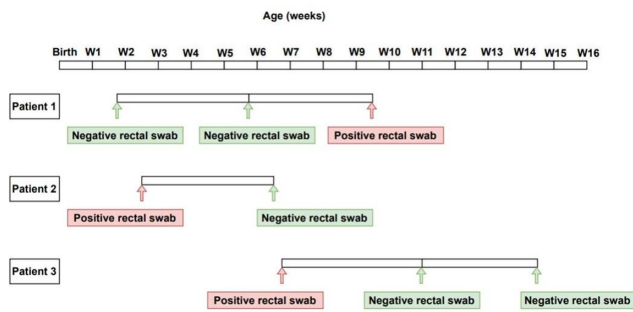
Age (weeks)

Birth W1 W2 W3 W4 W5 W6 W7 W8 W9 W10 W11 W12 W13 W14 W15 W16

Patient 1

Negative rectal swab

Negative rectal swab

Positive rectal swab

Patient 2

Positive rectal swab

Negative rectal swab

Patient 3

Positive rectal swab

Negative rectal swab

Negative rectal swab